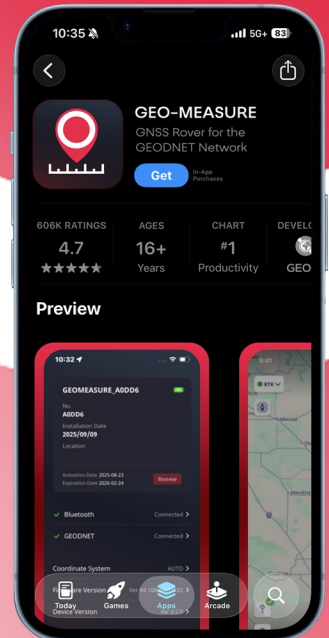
10:35 5G+ 83

GEO-MEASURE

GNSS Rover for the GEODNET Network

Get

In-App Purchases

606K RATINGS
4.7
★★★★★

AGES
16+
Years

CHART
#1
Productivity

DEVELO
GEO

Preview

10:32

GEOMEASURE_A0DD6

No.
A0DD6

Installation Date
2025/09/09

Location

Activation Date 2025-08-23
Expiration Date 2026-02-24

Renew

Bluetooth Connected >

GEODNET Connected >

Coordinate System AUTO >

Firmware Version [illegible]

Device Version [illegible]

9:41

RTK

Today

Games

Apps

Arcade